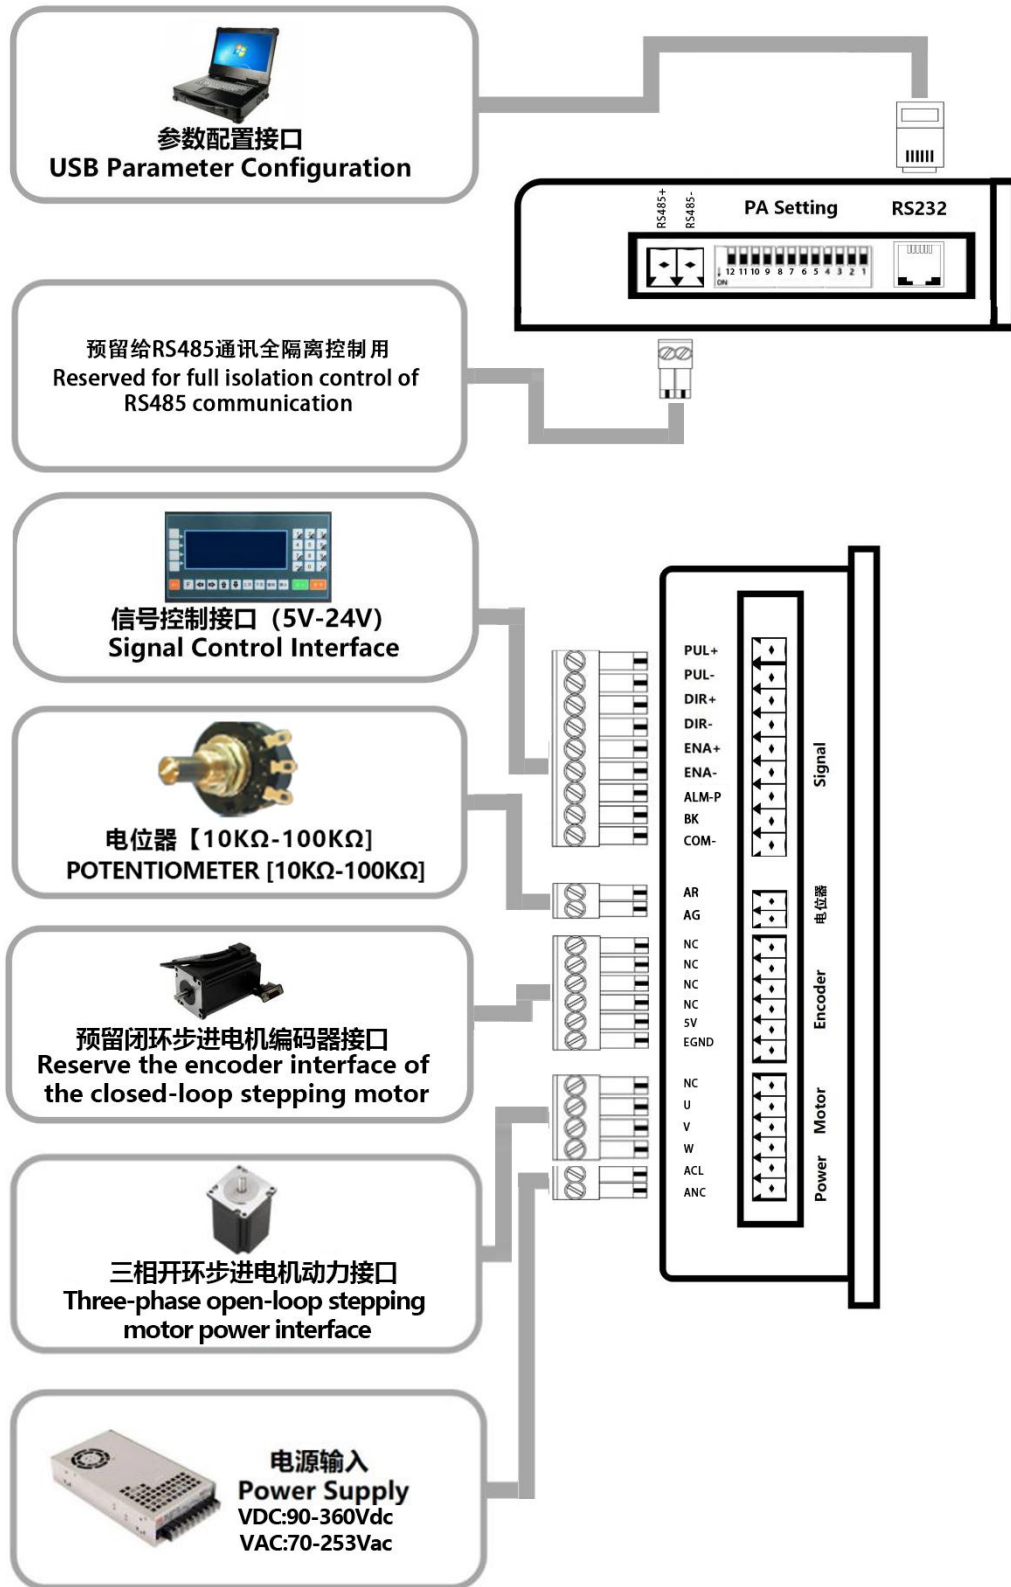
参数配置接口
USB Parameter Configuration

RS485+ RS485- PA Setting RS232

ON 12 11 10 9 8 7 6 5 4 3 2 1

预留给RS485通讯全隔离控制用
Reserved for full isolation control of RS485 communication

信号控制接口（5V-24V）
Signal Control Interface

电位器【10KΩ-100KΩ】
POTENTIOMETER [10KΩ-100KΩ]

预留闭环步进电机编码器接口
Reserve the encoder interface of the closed-loop stepping motor

三相开环步进电机动力接口
Three-phase open-loop stepping motor power interface

电源输入
Power Supply
VDC:90-360Vdc
VAC:70-253Vac

PUL+
PUL-
DIR+
DIR-
ENA+
ENA-
ALM-P
BK
COM-
Signal

AR
AG
电位器

NC
NC
NC
NC
5V
EGND
Encoder

NC
U
V
W
Motor

ACL
ANC
Power